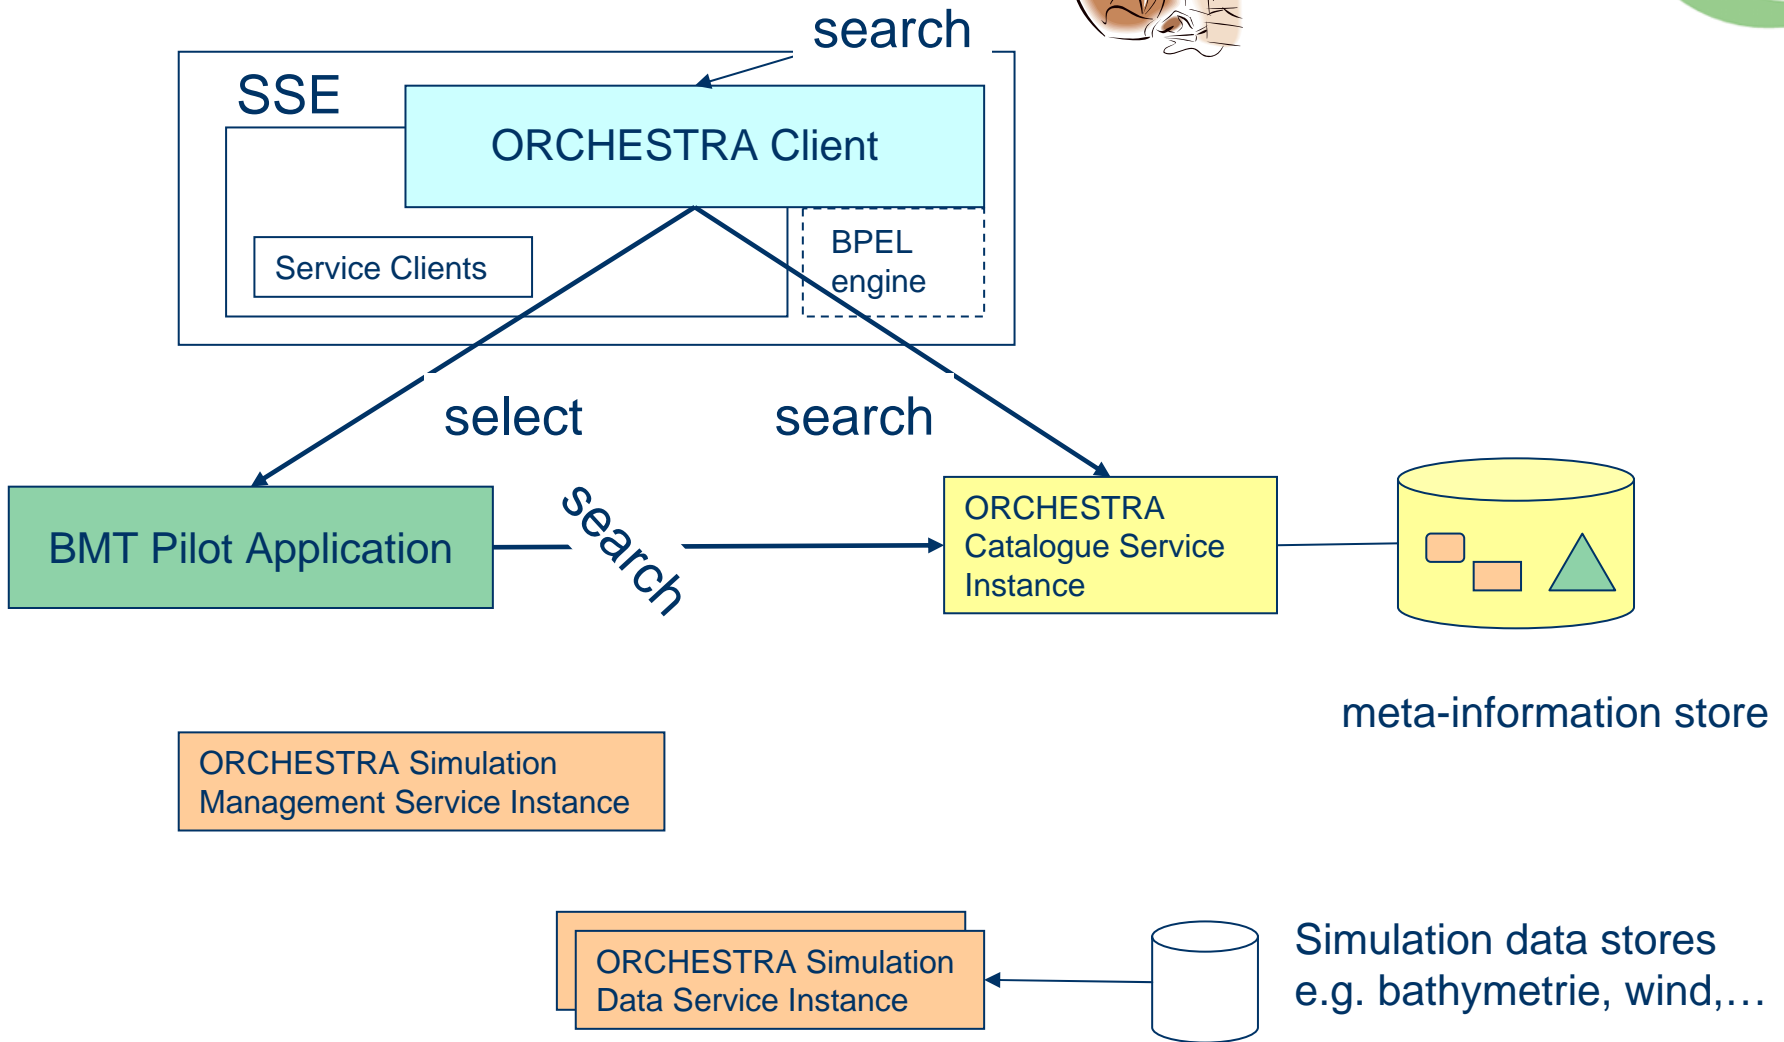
search

SSE

ORCHESTRA Client

Service Clients

BPEL engine

select

search

BMT Pilot Application

search

ORCHESTRA Catalogue Service Instance

meta-information store

ORCHESTRA Simulation Management Service Instance

ORCHESTRA Simulation Data Service Instance

Simulation data stores e.g. bathymetrie, wind,…